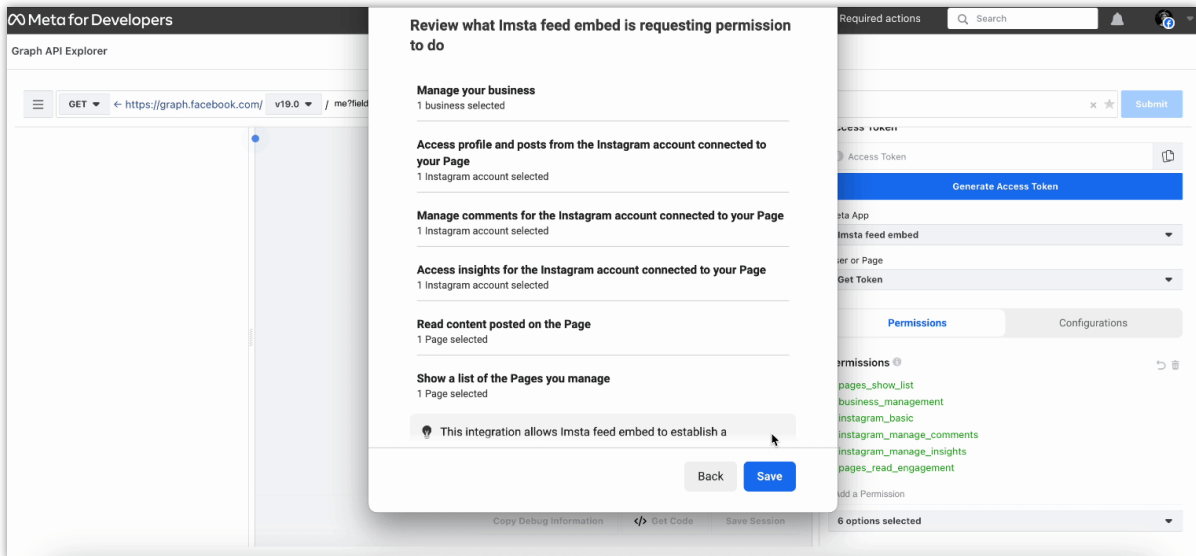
Meta for Developers

Required actions

Search

Graph API Explorer

GET

https://graph.facebook.com/

v19.0

/ me?field

Submit

Access Token

Access Token

Generate Access Token

eta App

Imsta feed embed

er or Page

Get Token

Permissions

Configurations

ermissions

pages_show_list

business_management

instagram_basic

instagram_manage_comments

instagram_manage_insights

pages_read_engagement

dd a Permission

6 options selected

Copy Debug Information

Get Code

Save Session

Review what Imsta feed embed is requesting permission to do

Manage your business
1 business selected

Access profile and posts from the Instagram account connected to your Page
1 Instagram account selected

Manage comments for the Instagram account connected to your Page
1 Instagram account selected

Access insights for the Instagram account connected to your Page
1 Instagram account selected

Read content posted on the Page
1 Page selected

Show a list of the Pages you manage
1 Page selected

This integration allows Imsta feed embed to establish a

Back

Save